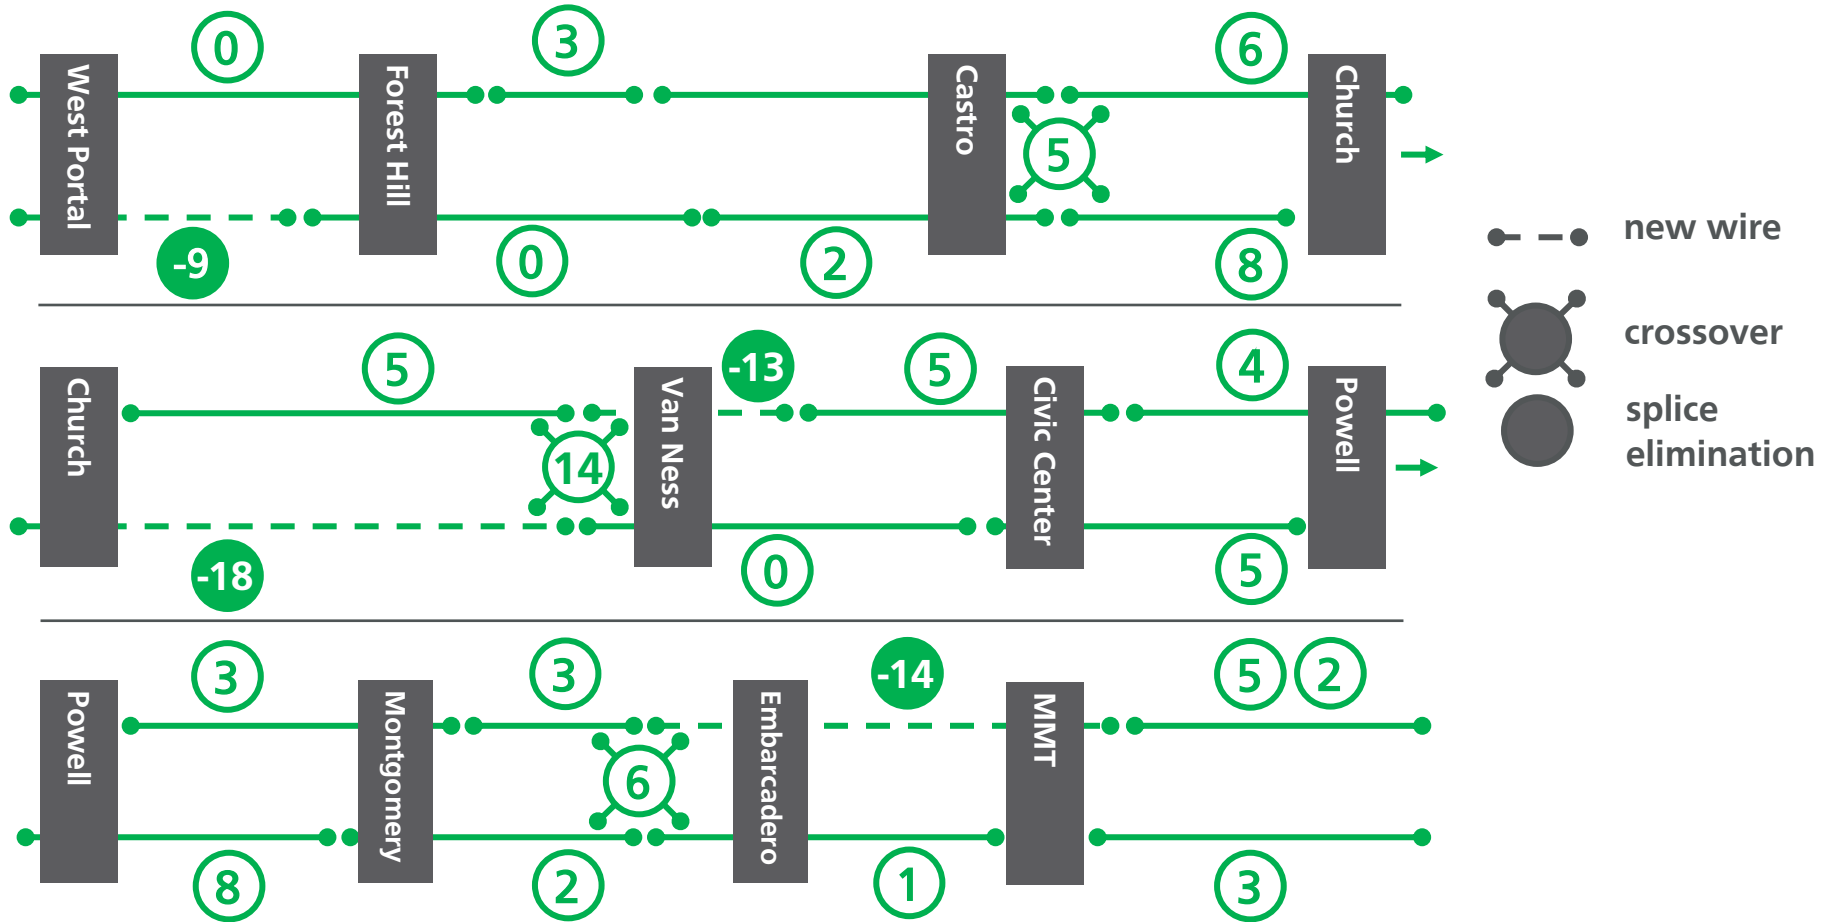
West Portal
0
Forest Hill
3
Castro
6
Church
5
-9
0
2
8

new wire
crossover
splice elimination

Church
5
Van Ness
-13
5
Civic Center
4
Powell
14
-18
0
5

Powell
3
Montgomery
3
Embarcadero
-14
MMT
5
2
6
8
2
1
3